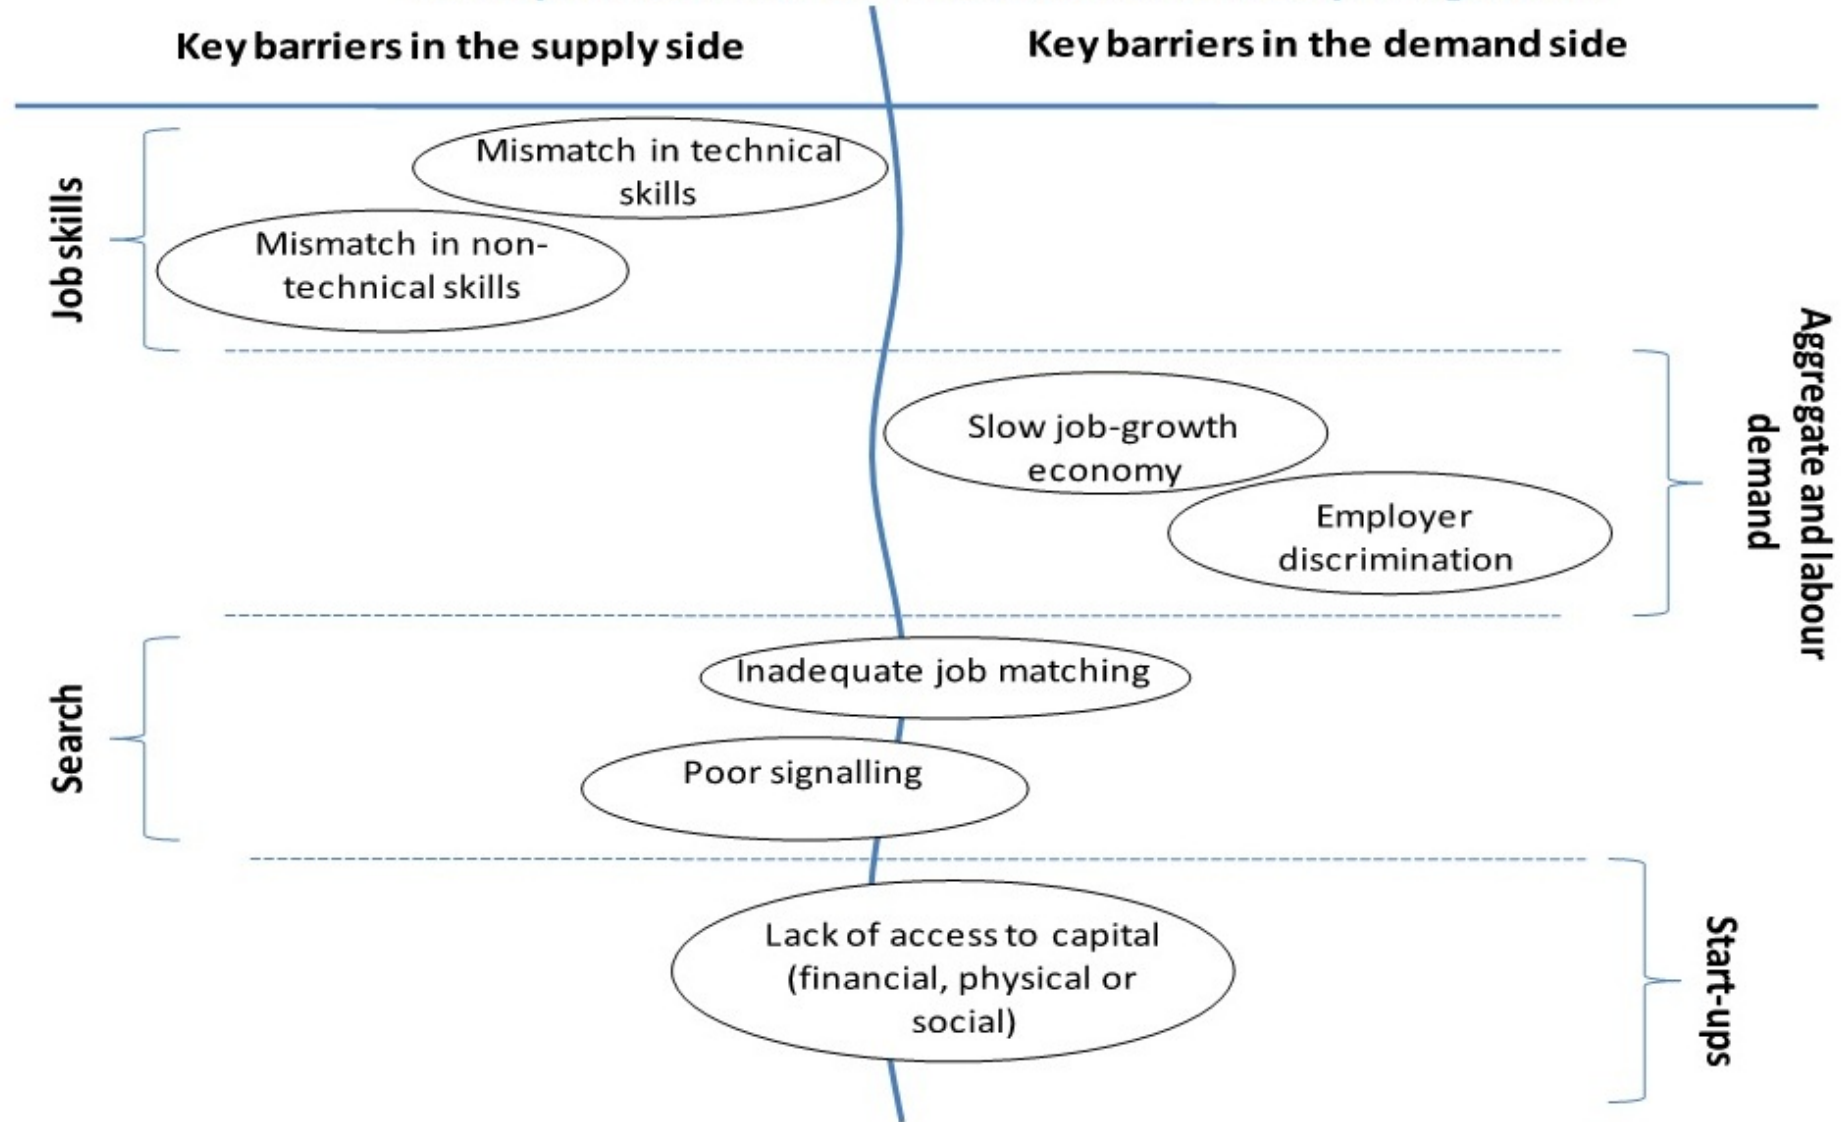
Key barriers in the supply side

Key barriers in the demand side

Job skills

Mismatch in technical skills

Mismatch in non-technical skills

Aggregate and labour demand

Slow job-growth economy

Employer discrimination

Search

Inadequate job matching

Poor signalling

Start-ups

Lack of access to capital (financial, physical or social)